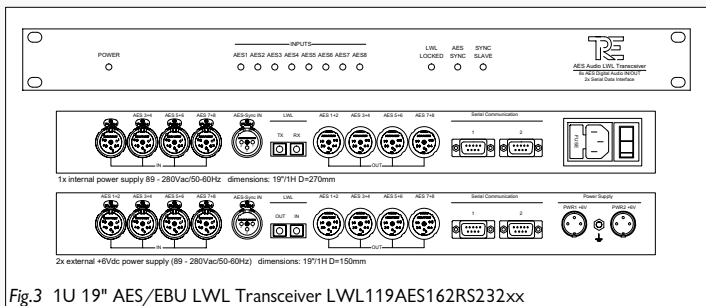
POWER

INPUTS

AES1 AES2 AES3 AES4 AES5 AES6 AES7 AES8

LWL LOCKED

AES SYNC

SYNC SLAVE

AES Audio LWL Transceiver
8x AES Digital Audio IN/OUT
2x Serial Data Interface

AES 1+2 AES 3+4 AES 5+6 AES 7+8 AES-Sync IN

IN

LWL

TX RX

AES 1+2 AES 3+4 AES 5+6 AES 7+8

OUT

Serial Communication

1 2

1x internal power supply 89 - 280Vac/50-60Hz dimensions: 19"/1H D=270mm

AES 1+2 AES 3+4 AES 5+6 AES 7+8 AES-Sync IN

IN

LWL

OUT IN

AES 1+2 AES 3+4 AES 5+6 AES 7+8

OUT

Serial Communication

1 2

Power Supply

PWR1 +6V PWR2 +6V

2x external +6Vdc power supply (89 - 280Vac/50-60Hz) dimensions: 19"/1H D=150mm

Fig.3 1U 19" AES/EBU LWL Transceiver LWL119AES162RS232xx